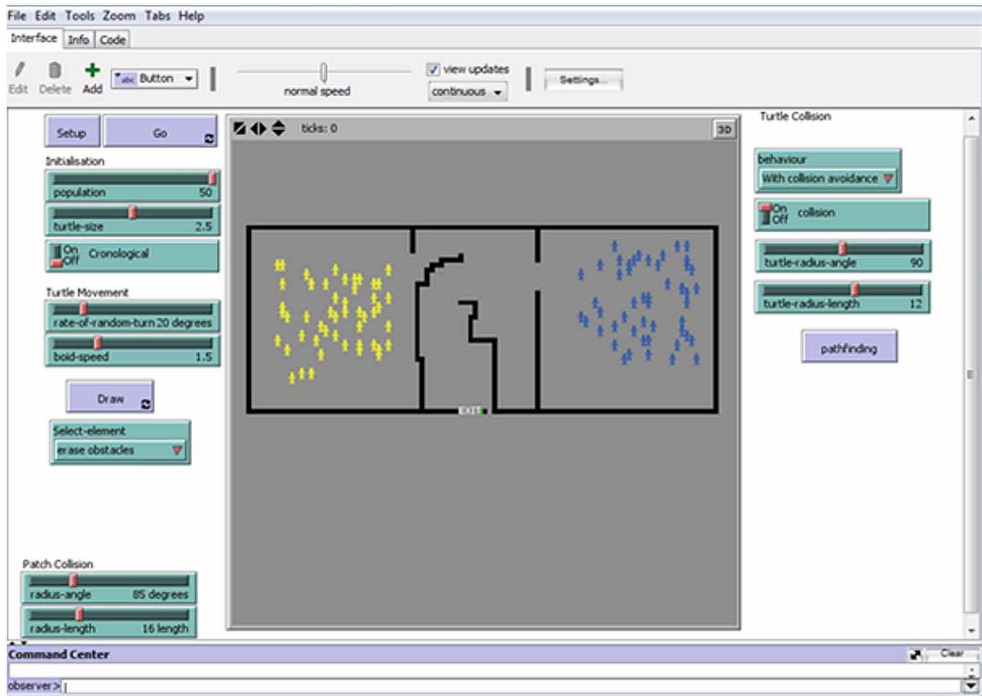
File Edit Tools Zoom Tabs Help
Interface Info Code

Edit Delete Add
abc Button
normal speed
view updates
continuous
Settings...

Setup
Go
Initialisation
population 50
turtle-size 2.5
On Off Cronological
Turtle Movement
rate-of-random-turn 20 degrees
boid-speed 1.5
Draw
Select-element
erase obstacles

ticks: 0
3D
EXIT

Turtle Collision
behaviour
With collision avoidance
On Off collision
turtle-radius-angle 90
turtle-radius-length 12
pathfinding

Patch Collision
radius-angle 85 degrees
radius-length 16 length

Command Center
Clear
observer>